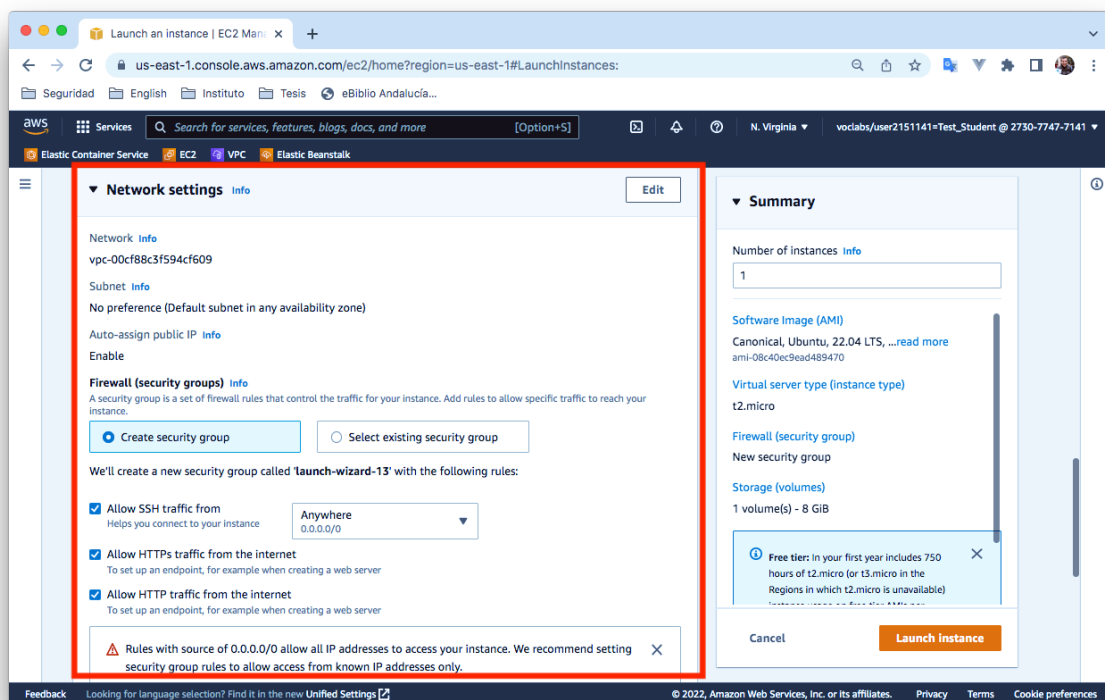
Launch an instance | EC2 Man

us-east-1.console.aws.amazon.com/ec2/home?region=us-east-1#LaunchInstances:

Seguridad English Instituto Tesis eBiblio Andalucía...

aws Services Search for services, features, blogs, docs, and more [Option+S] N. Virginia voclabs/user2151141=Test_Student @ 2730-7747-7141

Elastic Container Service EC2 VPC Elastic Beanstalk

Network settings Info Edit

Network Info
vpc-00cf88c3f594cf609

Subnet Info
No preference (Default subnet in any availability zone)

Auto-assign public IP Info
Enable

Firewall (security groups) Info
A security group is a set of firewall rules that control the traffic for your instance. Add rules to allow specific traffic to reach your instance.

Create security group
Select existing security group

We'll create a new security group called 'launch-wizard-13' with the following rules:

Allow SSH traffic from
Helps you connect to your instance
Anywhere
0.0.0.0/0

Allow HTTPs traffic from the internet
To set up an endpoint, for example when creating a web server

Allow HTTP traffic from the internet
To set up an endpoint, for example when creating a web server

Rules with source of 0.0.0.0/0 allow all IP addresses to access your instance. We recommend setting security group rules to allow access from known IP addresses only.

Summary

Number of instances Info
1

Software Image (AMI)
Canonical, Ubuntu, 22.04 LTS, ...read more
ami-08c40ec9ead489470

Virtual server type (instance type)
t2.micro

Firewall (security group)
New security group

Storage (volumes)
1 volume(s) - 8 GiB

Free tier: In your first year includes 750 hours of t2.micro (or t3.micro in the Regions in which t2.micro is unavailable) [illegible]

Cancel
Launch instance

Feedback Looking for language selection? Find it in the new Unified Settings © 2022, Amazon Web Services, Inc. or its affiliates. Privacy Terms Cookie preferences